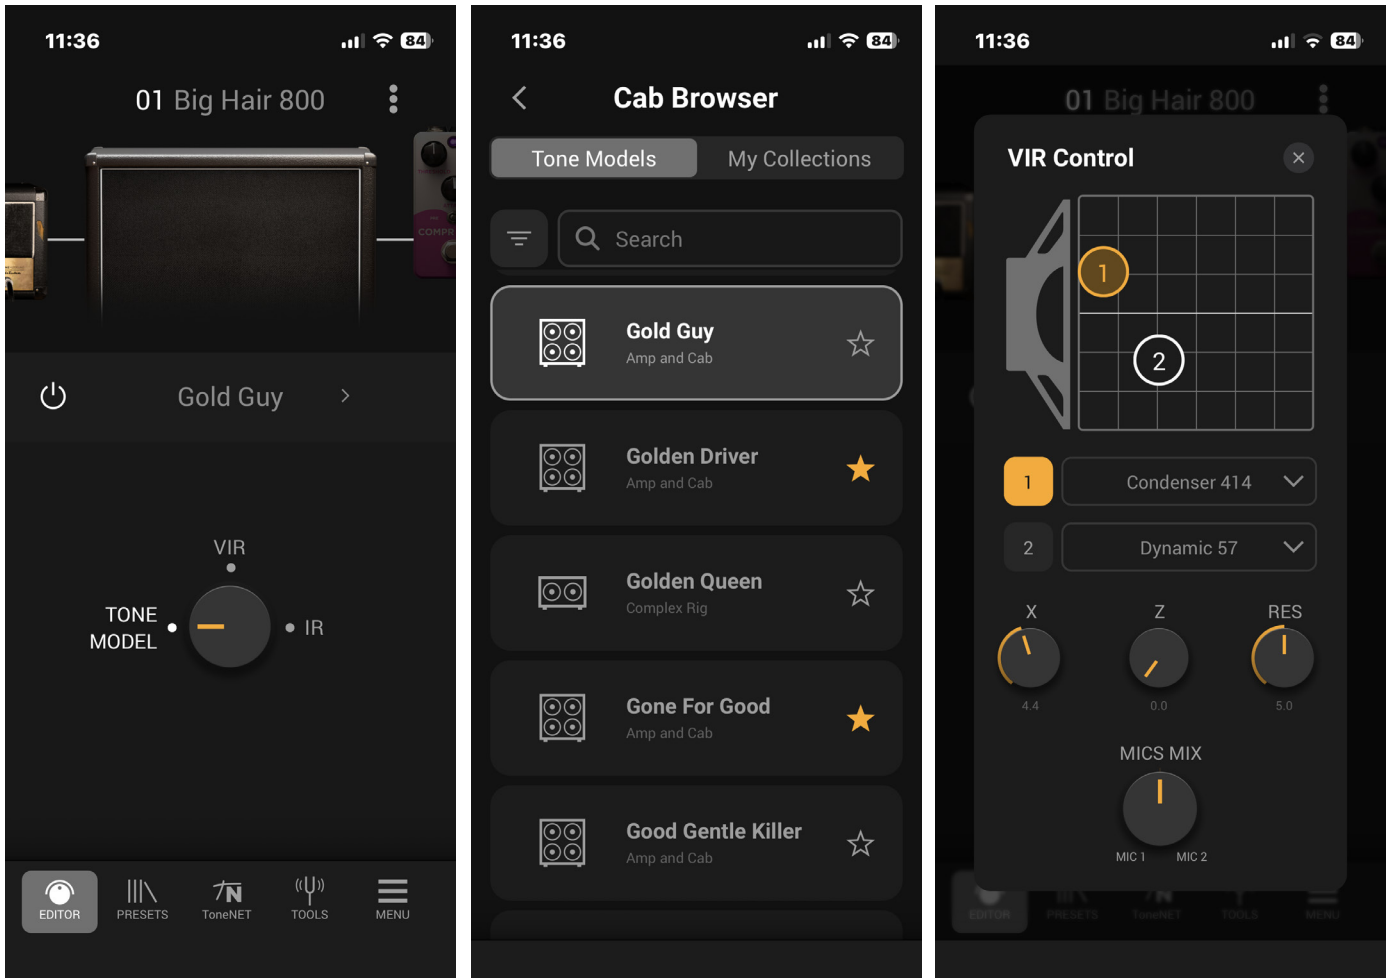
11:36 84

01 Big Hair 800

COMPR

Gold Guy

VIR
TONE MODEL
IR

EDITOR PRESETS ToneNET TOOLS MENU

11:36 84

Cab Browser

Tone Models | My Collections

Search

Gold Guy
Amp and Cab

Golden Driver
Amp and Cab

Golden Queen
Complex Rig

Gone For Good
Amp and Cab

Good Gentle Killer
Amp and Cab

11:36 84

01 Big Hair 800

VIR Control

1
2

1 Condenser 414
2 Dynamic 57

X Z RES
4.4 0.0 5.0

MICS MIX
MIC 1 MIC 2

EDITOR PRESETS ToneNET TOOLS MENU